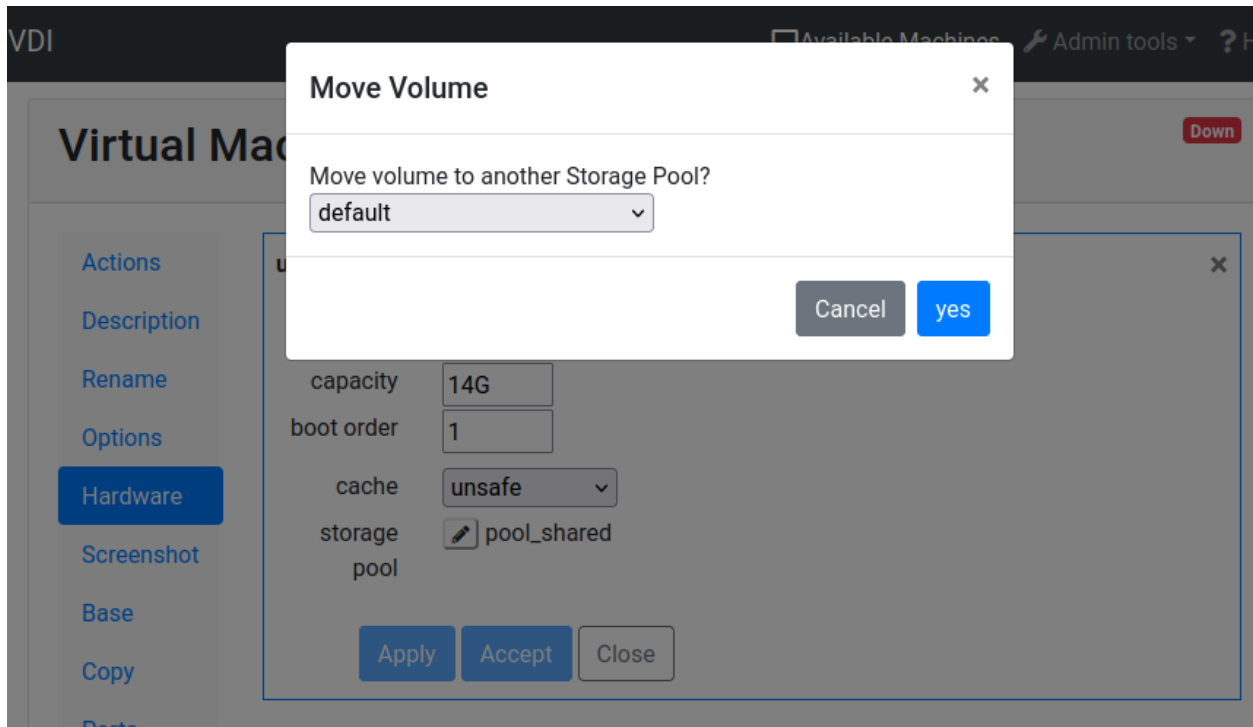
VDI

Available Machines

Admin tools

?

Virtual Ma

Down

Move Volume

×

Move volume to another Storage Pool?

default

Cancel

yes

Actions

Description

Rename

Options

Hardware

Screenshot

Base

Copy

u

×

capacity 14G

boot order 1

cache unsafe

storage pool pool_shared

Apply

Accept

Close